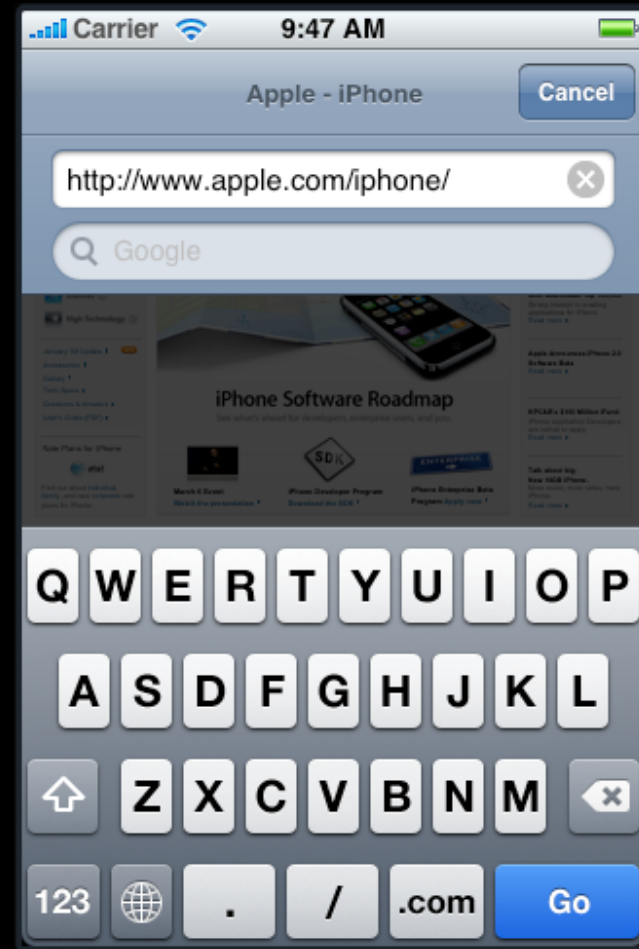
Carrier 9:47 AM

Apple - iPhone

Cancel

http://www.apple.com/iphone/

Google

iPhone Software Roadmap

See what's ahead for developers, enterprise users, and you.

High Technology

SDK

ENTERPRISE

Apple Announces iPhone 2.0 Software Beta

Read more

March 6 Event

Watch the presentation

iPhone Developer Program

Download the SDK

iPhone Enterprise Beta Program

Apply now

at&t

Talk about big. New 16GB iPhone.

Read more

Q W E R T Y U I O P

A S D F G H J K L

Z X C V B N M

123 . / .com Go